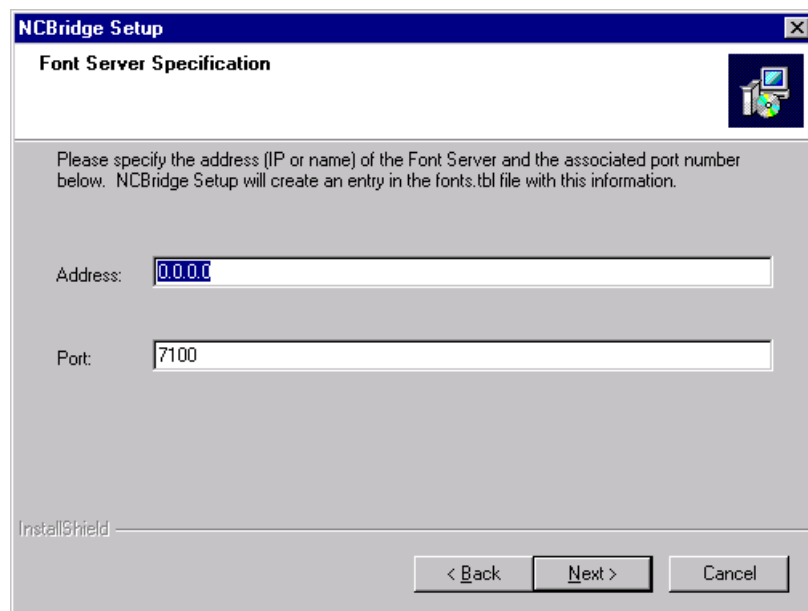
NCBridge Setup

Font Server Specification

Please specify the address (IP or name) of the Font Server and the associated port number below. NCBridge Setup will create an entry in the fonts.tbl file with this information.

Address: 0.0.0.0

Port: 7100

InstallShield

< Back | Next > | Cancel